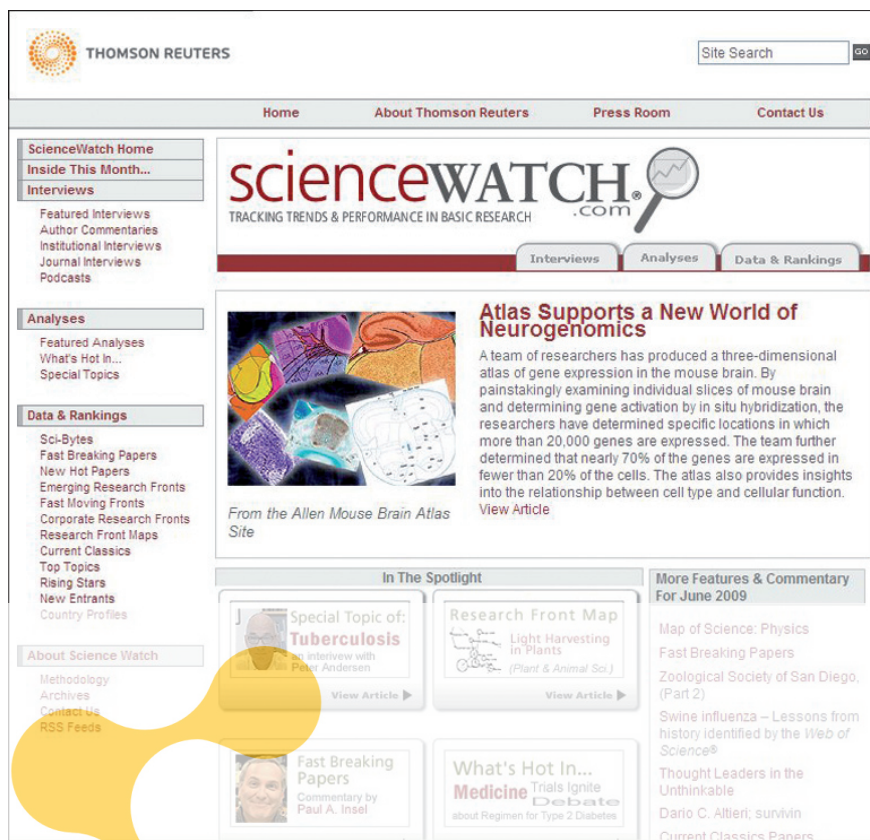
THOMSON REUTERS

Site Search GO

Home About Thomson Reuters Press Room Contact Us

ScienceWatch Home
Inside This Month...
Interviews
Featured Interviews
Author Commentaries
Institutional Interviews
Journal Interviews
Podcasts

Analyses
Featured Analyses
What's Hot In...
Special Topics

Data & Rankings
Sci-Bytes
Fast Breaking Papers
New Hot Papers
Emerging Research Fronts
Fast Moving Fronts
Corporate Research Fronts
Research Front Maps
Current Classics
Top Topics
Rising Stars
New Entrants
Country Profiles

About Science Watch
Methodology
Archives
Contact Us
RSS Feeds

scienceWATCH.com
TRACKING TRENDS & PERFORMANCE IN BASIC RESEARCH

Interviews Analyses Data & Rankings

Atlas Supports a New World of Neurogenomics

A team of researchers has produced a three-dimensional atlas of gene expression in the mouse brain. By painstakingly examining individual slices of mouse brain and determining gene activation by in situ hybridization, the researchers have determined specific locations in which more than 20,000 genes are expressed. The team further determined that nearly 70% of the genes are expressed in fewer than 20% of the cells. The atlas also provides insights into the relationship between cell type and cellular function.
View Article

From the Allen Mouse Brain Atlas Site

In The Spotlight

Special Topic of: Tuberculosis
an interview with Peter Andersen
View Article

Research Front Map
Light Harvesting in Plants
(Plant & Animal Sci.)
View Article

Fast Breaking Papers
Commentary by Paul A. Insel

What's Hot In...
Medicine Trials Ignite Debate
about Regimen for Type 2 Diabetes

More Features & Commentary For June 2009

Map of Science: Physics
Fast Breaking Papers
Zoological Society of San Diego, (Part 2)
Swine influenza – Lessons from history identified by the Web of Science®
Thought Leaders in the Unthinkable
Dario C. Altieri; survivin
Current Classics Papers